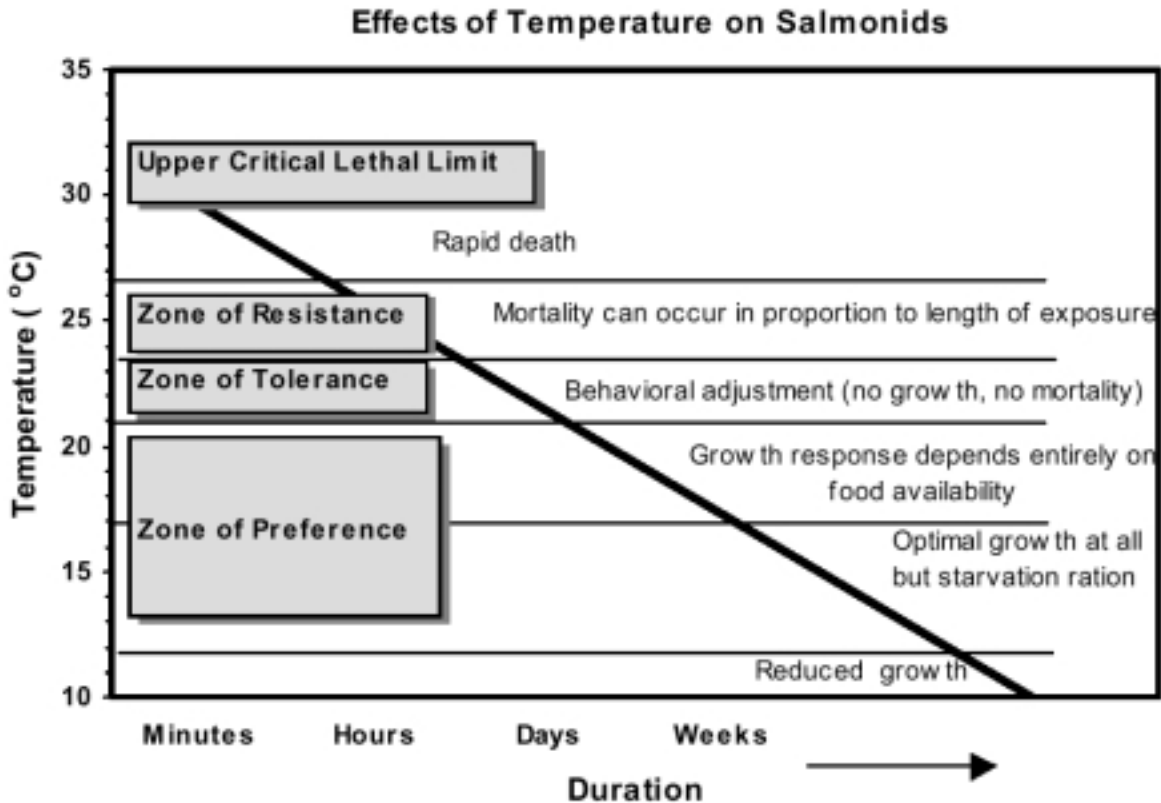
Effects of Temperature on Salmonids

Temperature ( °C)

35
30
25
20
15
10

Upper Critical Lethal Limit

Rapid death

Zone of Resistance

Mortality can occur in proportion to length of exposure

Zone of Tolerance

Behavioral adjustment (no grow th, no mortality)

Grow th response depends entirely on food availability

Zone of Preference

Optimal grow th at all but starvation ration

Reduced grow th

Minutes Hours Days Weeks

Duration